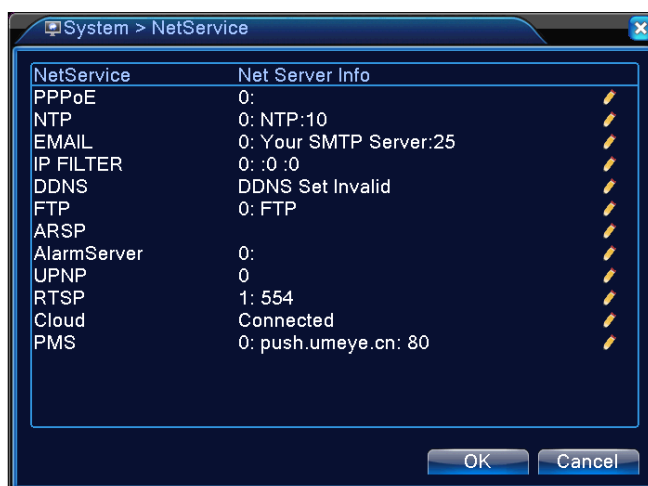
System > NetService

| NetService | Net Server Info |
|---|---|
| PPPoE | 0: |
| NTP | 0: NTP:10 |
| EMAIL | 0: Your SMTP Server:25 |
| IP FILTER | 0: :0 :0 |
| DDNS | DDNS Set Invalid |
| FTP | 0: FTP |
| ARSP | |
| AlarmServer | 0: |
| UPNP | 0 |
| RTSP | 1: 554 |
| Cloud | Connected |
| PMS | 0: push.umeye.cn: 80 |

OK Cancel